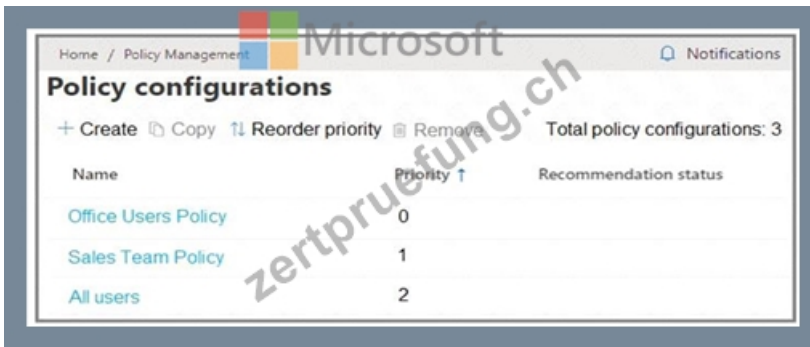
Home / Policy Management

Microsoft

Notifications

Policy configurations

+ Create Copy Reorder priority Remove

Total policy configurations: 3

zertpruefung.ch

| Name | Priority ↑ | Recommendation status |
|---|---|---|
| Office Users Policy | 0 | |
| Sales Team Policy | 1 | |
| All users | 2 | |